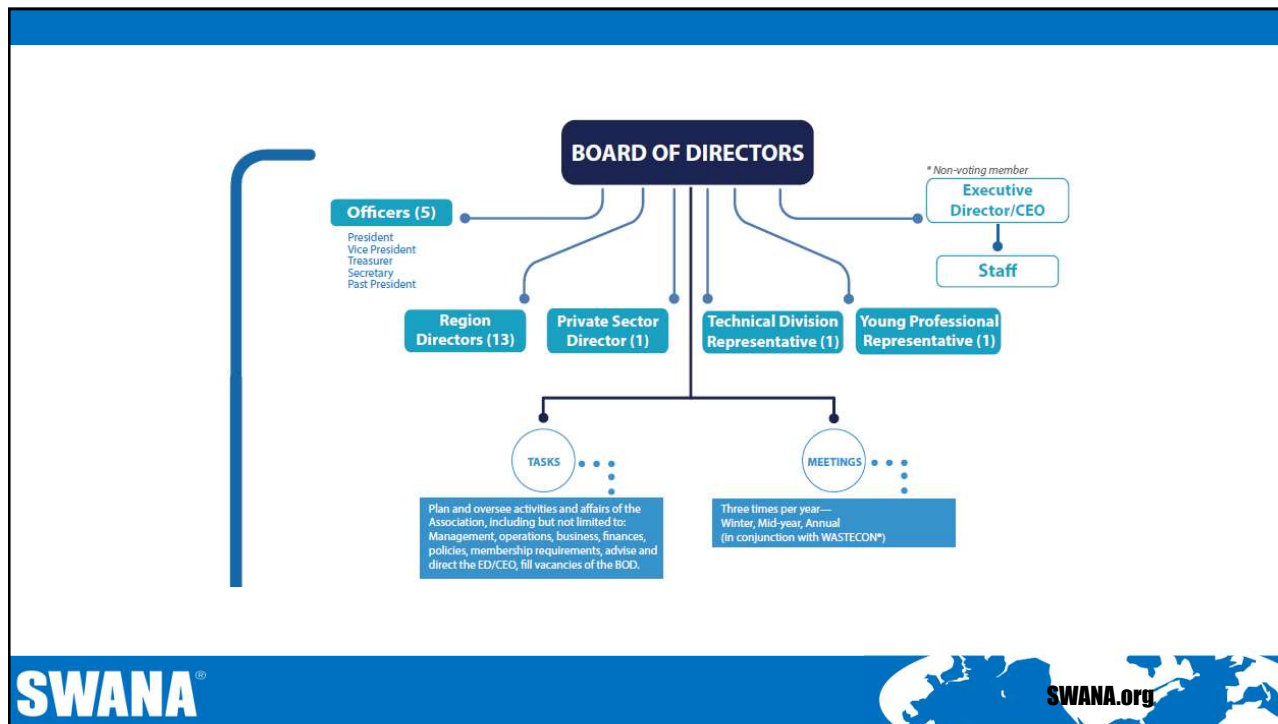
BOARD OF DIRECTORS

* Non-voting member

Executive Director/CEO

Staff

Officers (5)

President
Vice President
Treasurer
Secretary
Past President

Region Directors (13)

Private Sector Director (1)

Technical Division Representative (1)

Young Professional Representative (1)

TASKS

Plan and oversee activities and affairs of the Association, including but not limited to: Management, operations, business, finances, policies, membership requirements, advise and direct the ED/CEO, fill vacancies of the BOD.

MEETINGS

Three times per year—
Winter, Mid-year, Annual
(in conjunction with WASTECON®)

SWANA®

SWANA.org